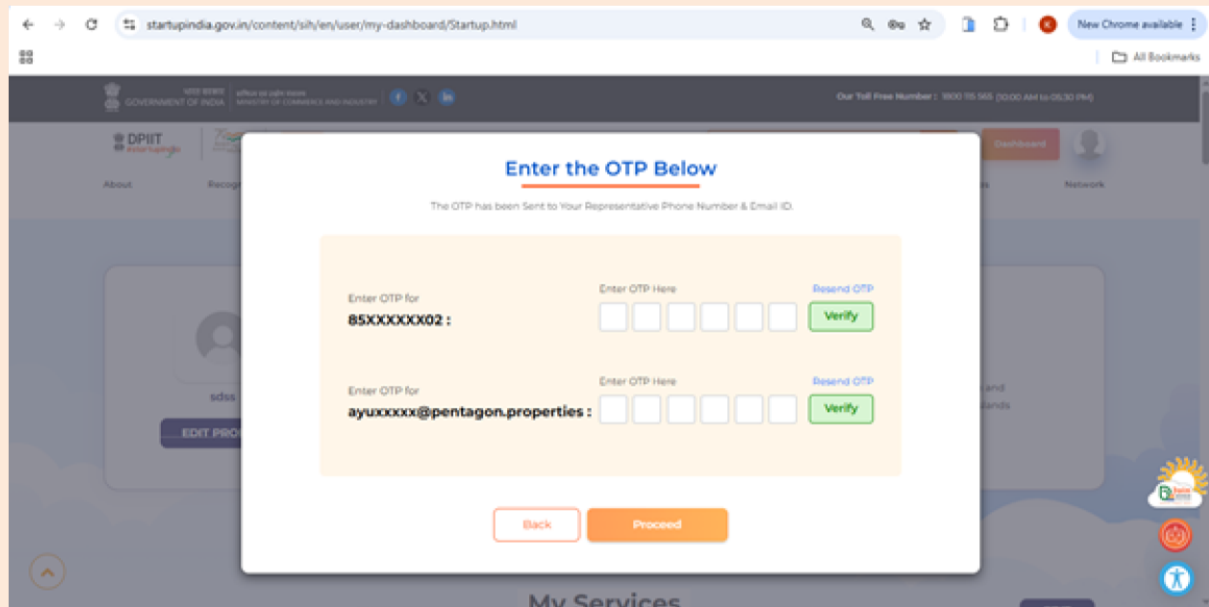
startupindia.gov.in/content/sih/en/user/my-dashboard/Startup.html

New Chrome available

All Bookmarks

GOVERNMENT OF INDIA | MINISTRY OF COMMERCE AND INDUSTRY

Our Toll Free Number : 1800 115 565 (10:00 AM to 05:30 PM)

DPIIT

Dashboard

About Recog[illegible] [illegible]s Network

Enter the OTP Below

The OTP has been Sent to Your Representative Phone Number & Email ID.

Enter OTP for
85XXXXXX02 :

Enter OTP Here

Resend OTP

Verify

Enter OTP for
ayuxxxxx@pentagon.properties :

Enter OTP Here

Resend OTP

Verify

sdss

EDIT PRO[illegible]

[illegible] and
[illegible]lands

Back

Proceed

My Services